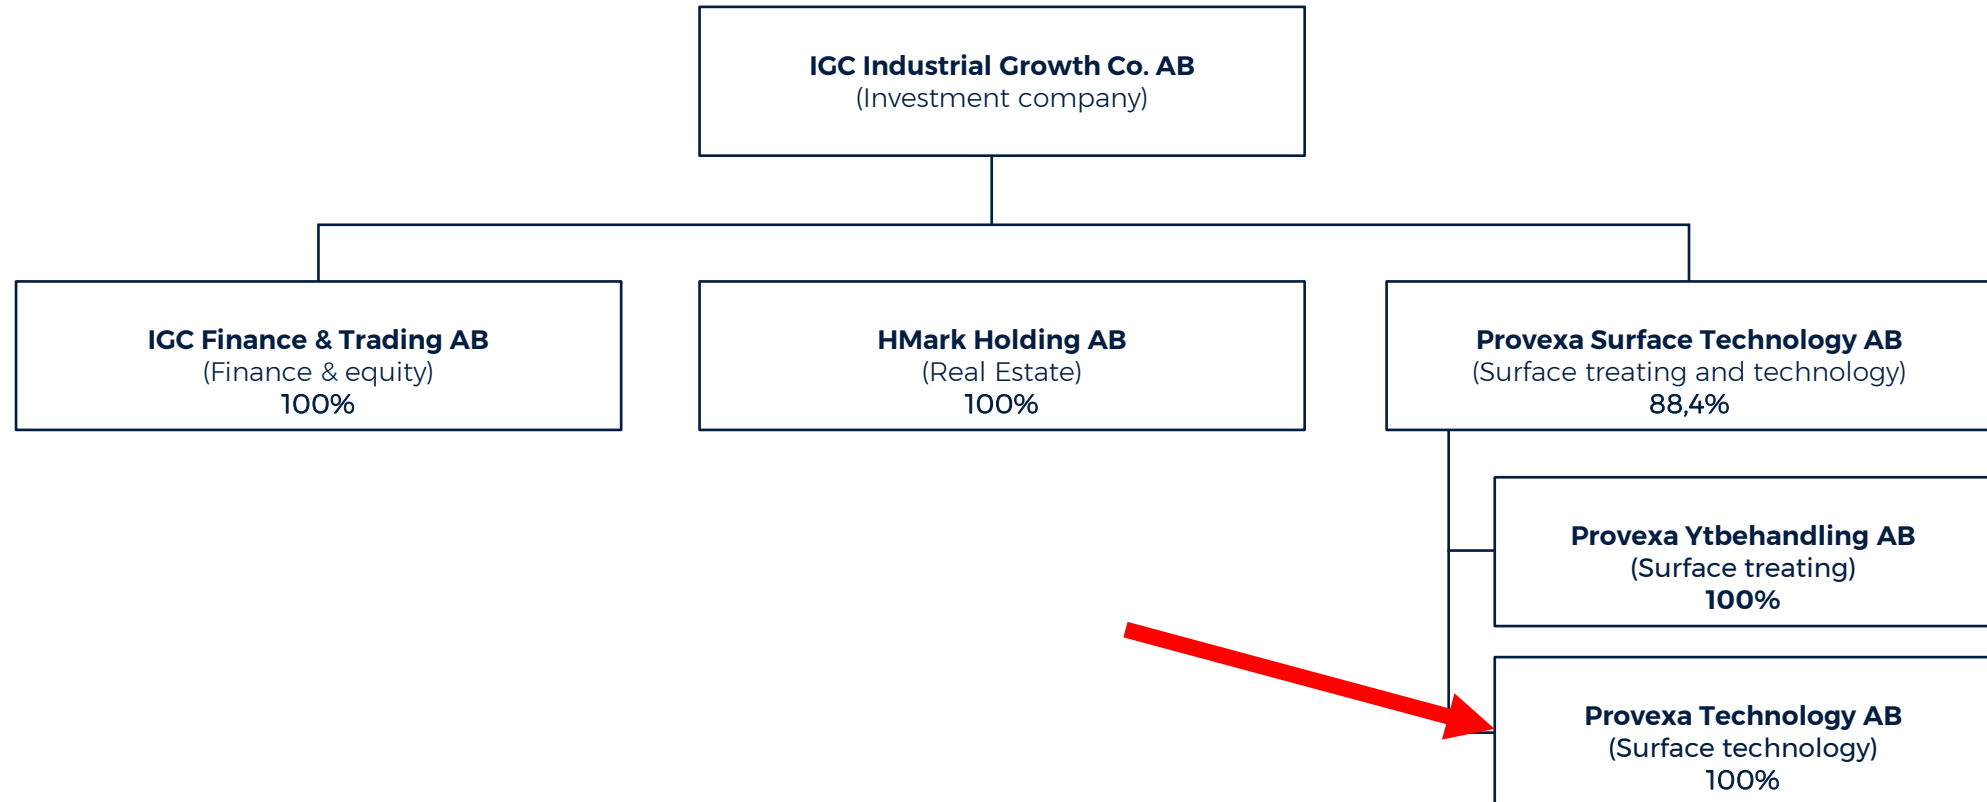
IGC Industrial Growth Co. AB
(Investment company)

IGC Finance & Trading AB
(Finance & equity)
100%

HMark Holding AB
(Real Estate)
100%

Provexa Surface Technology AB
(Surface treating and technology)
88,4%

Provexa Ytbehandling AB
(Surface treating)
100%

Provexa Technology AB
(Surface technology)
100%